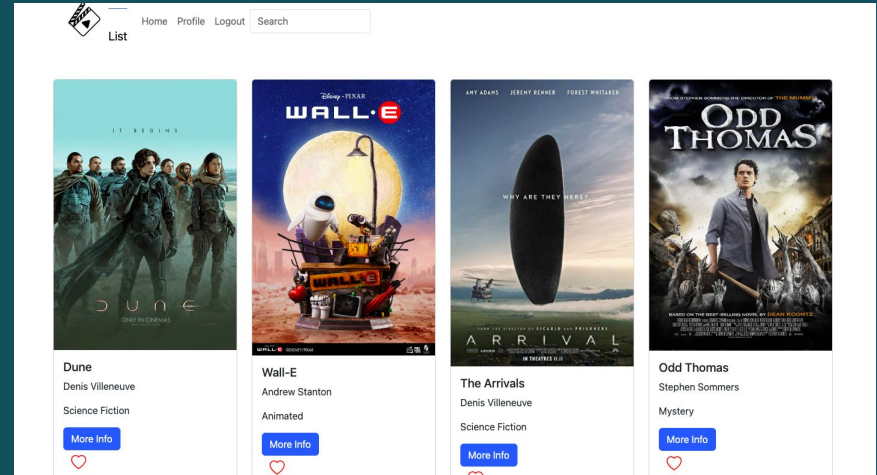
List

Home Profile Logout Search

IT BEGINS

DUNE

ONLY IN CINEMAS

Dune

Denis Villeneuve

Science Fiction

More Info

Disney · PIXAR

WALL·E

WALL·E

Wall-E

Andrew Stanton

Animated

More Info

AMY ADAMS JEREMY RENNER FOREST WHITAKER

WHY ARE THEY HERE?

ARRIVAL

IN THEATRES 11.11

The Arrivals

Denis Villeneuve

Science Fiction

More Info

ODD THOMAS

BASED ON THE BEST-SELLING NOVEL BY DEAN KOONTZ

Odd Thomas

Stephen Sommers

Mystery

More Info